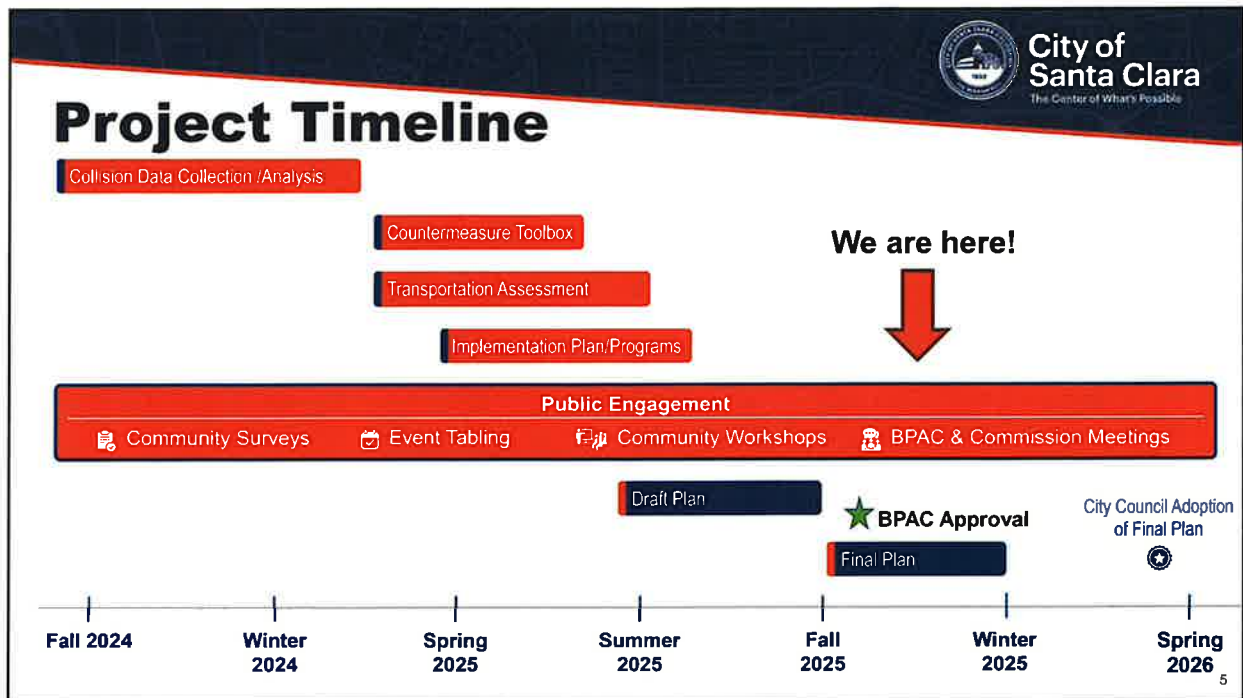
City of Santa Clara
The Center of What's Possible

Project Timeline

Collision Data Collection /Analysis

Countermeasure Toolbox

Transportation Assessment

Implementation Plan/Programs

We are here!

Public Engagement

Community Surveys Event Tabling Community Workshops BPAC & Commission Meetings

Draft Plan

BPAC Approval

City Council Adoption of Final Plan

Final Plan

Fall 2024

Winter 2024

Spring 2025

Summer 2025

Fall 2025

Winter 2025

Spring 2026

5